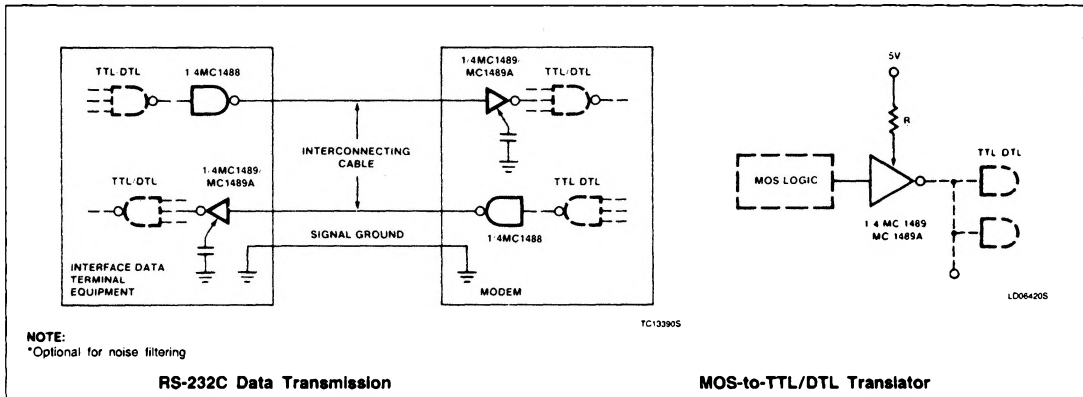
TTL/DTL
1/4MC1488
1/4MC1489/ MC1489A
TTL/DTL
INTERCONNECTING CABLE
1/4MC1489/ MC1489A
TTL/DTL
TTL/DTL
SIGNAL GROUND
1/4MC1488
INTERFACE DATA TERMINAL EQUIPMENT
MODEM
TC13390S

5V
R
MOS LOGIC
TTL/DTL
1/4 MC 1489
MC 1489A
LD06420S

NOTE:
*Optional for noise filtering

RS-232C Data Transmission

MOS-to-TTL/DTL Translator